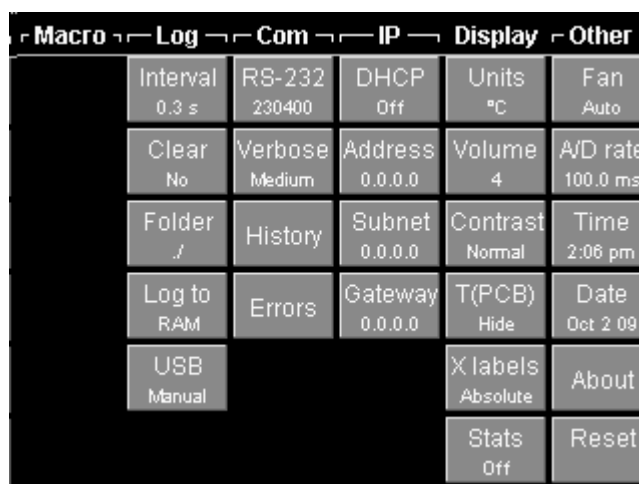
Macro Log Com IP Display Other

| Macro | Log | Com | IP | Display | Other |
|---|---|---|---|---|---|
| | Interval 0.3 s | RS-232 230400 | DHCP Off | Units °C | Fan Auto |
| | Clear No | Verbose Medium | Address 0.0.0.0 | Volume 4 | A/D rate 100.0 ms |
| | Folder ./ | History | Subnet 0.0.0.0 | Contrast Normal | Time 2:06 pm |
| | Log to RAM | Errors | Gateway 0.0.0.0 | T(PCB) Hide | Date Oct 2 09 |
| | USB Manual | | | X labels Absolute | About |
| | | | | Stats Off | Reset |